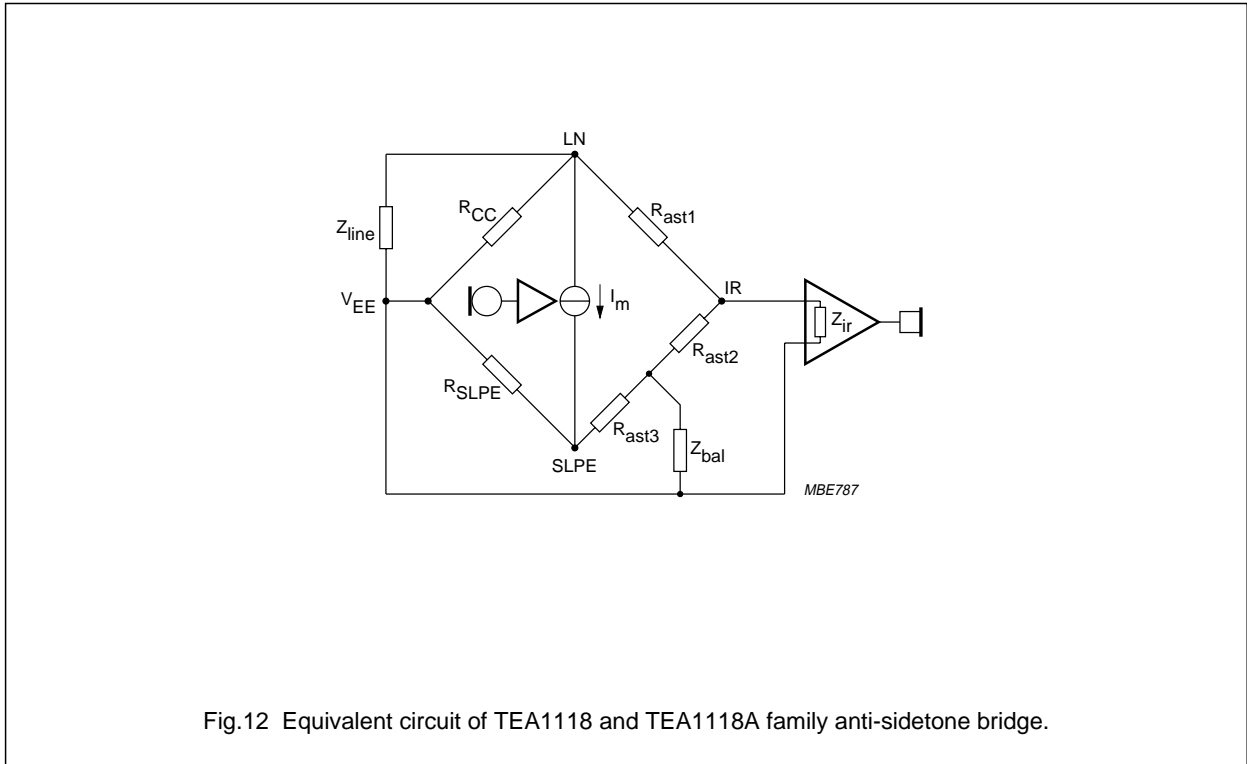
LN

$R_{CC}$

$R_{ast1}$

$Z_{line}$

$V_{EE}$

$I_m$

IR

$Z_{ir}$

$R_{ast2}$

$R_{SLPE}$

$R_{ast3}$

$Z_{bal}$

SLPE

MBE787

Fig.12 Equivalent circuit of TEA1118 and TEA1118A family anti-sidetone bridge.